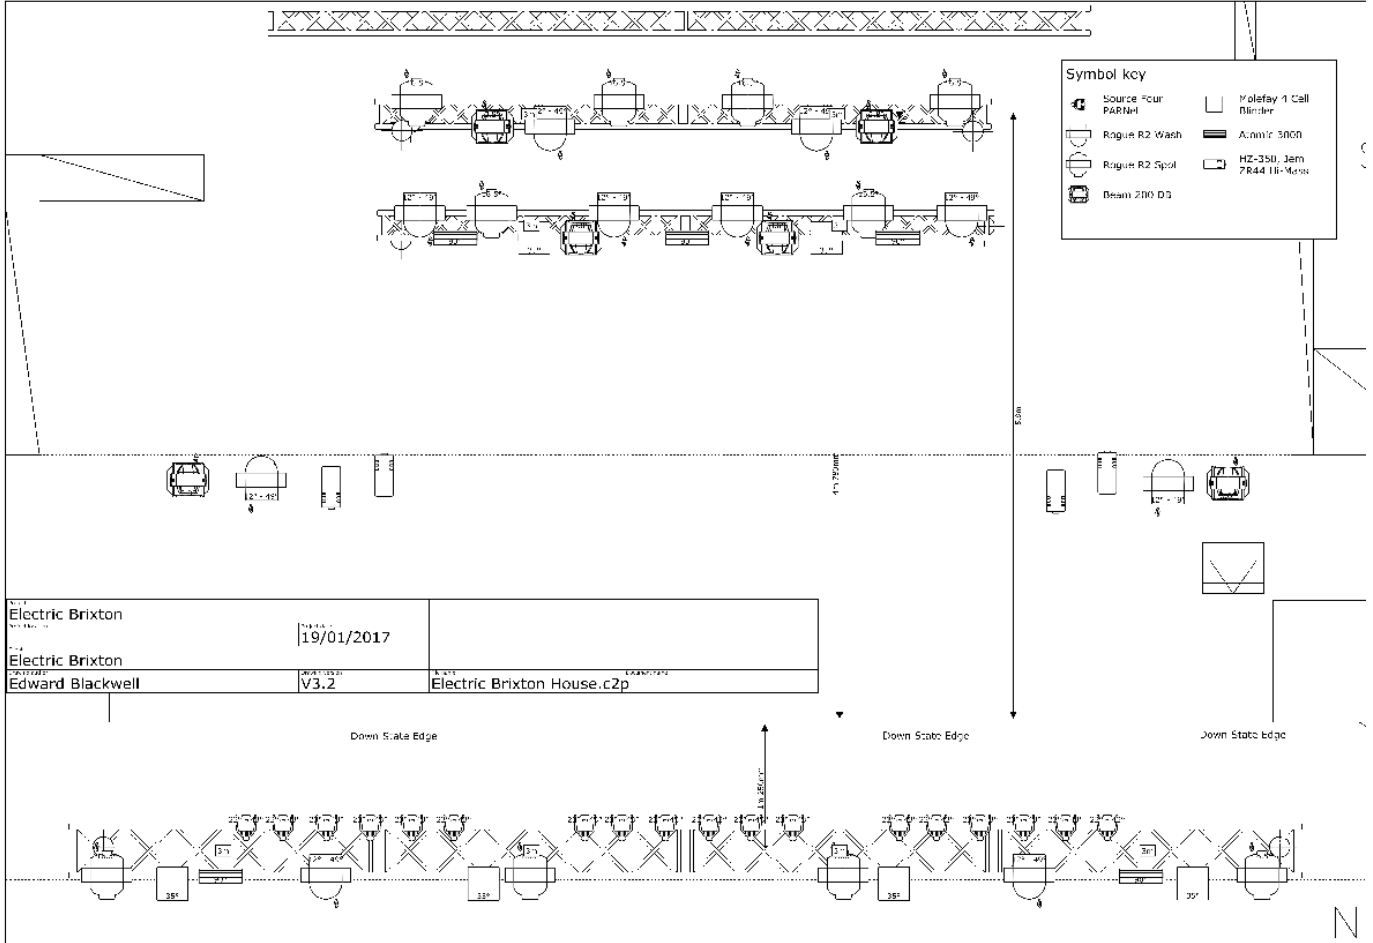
Symbol key

Source Four PARNel

Rogue R2 Wash

Rogue R2 Spot

Beam 200 DS

Molefay 4 Cell Blinder

Atomic 3000

HZ-350, Jem ZR44 Hi-Mass

5.0m

Electric Brixton

19/01/2017

Electric Brixton

Edward Blackwell

V3.2

Electric Brixton House.c2p

Down State Edge

Down State Edge

Down State Edge

N